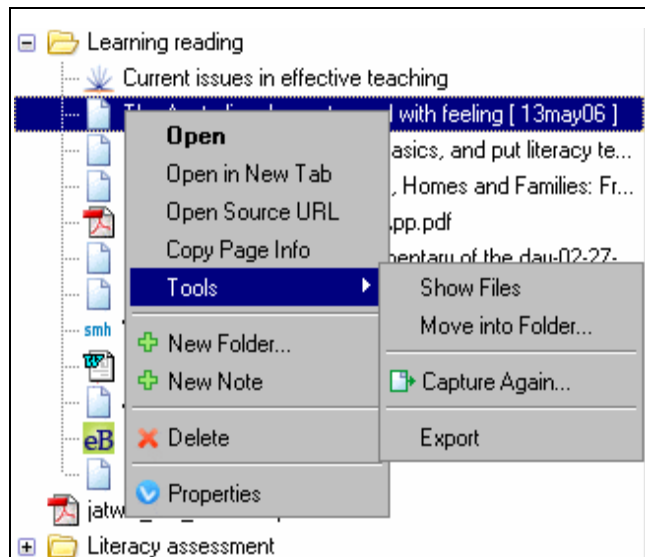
Learning reading
Current issues in effective teaching
Th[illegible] with feeling [ 13may06 ]
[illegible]asics, and put literacy te...
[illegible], Homes and Families: Fr...
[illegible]pp.pdf
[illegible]entary of the day-02-27-
smh
eB
jatw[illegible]
Literacy assessment

Open
Open in New Tab
Open Source URL
Copy Page Info
Tools
New Folder...
New Note
Delete
Properties

Show Files
Move into Folder...
Capture Again...
Export